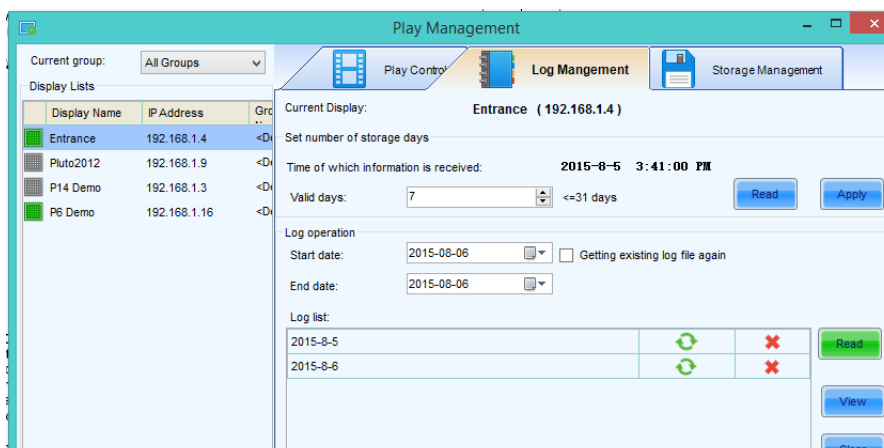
Play Management

Current group: All Groups

Display Lists

| | Display Name | IP Address | Gro |
|---|---|---|---|
| | Entrance | 192.168.1.4 | <De |
| | Pluto2012 | 192.168.1.9 | <De |
| | P14 Demo | 192.168.1.3 | <De |
| | P6 Demo | 192.168.1.16 | <De |

Play Contro

Log Mangement

Storage Management

Current Display: Entrance (192.168.1.4)

Set number of storage days

Time of which information is received: 2015-8-5 3:41:00 PM

Valid days: 7 <=31 days

Read

Apply

Log operation

Start date: 2015-08-06

Getting existing log file again

End date: 2015-08-06

Log list:

| | | |
|---|---|---|
| 2015-8-5 | | |
| 2015-8-6 | | |

Read

View